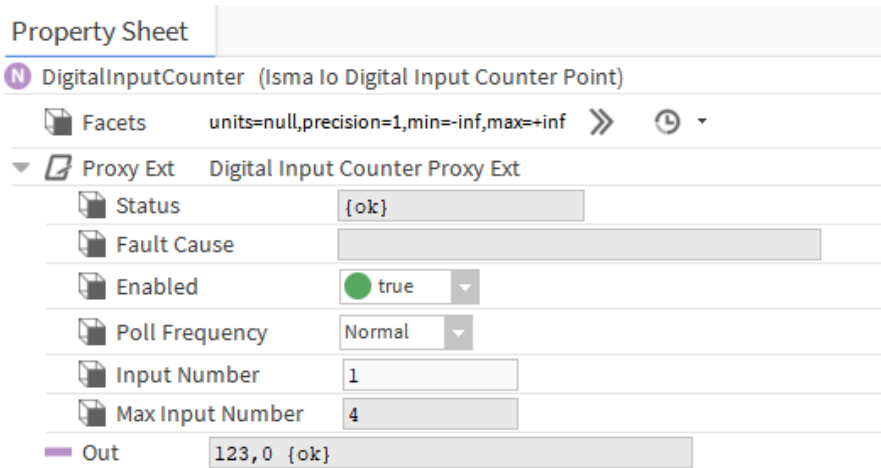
Property Sheet

N DigitalInputCounter (Isma Io Digital Input Counter Point)

Facets units=null,precision=1,min=-inf,max=+inf

Proxy Ext Digital Input Counter Proxy Ext

Status {ok}

Fault Cause

Enabled true

Poll Frequency Normal

Input Number 1

Max Input Number 4

Out 123,0 {ok}